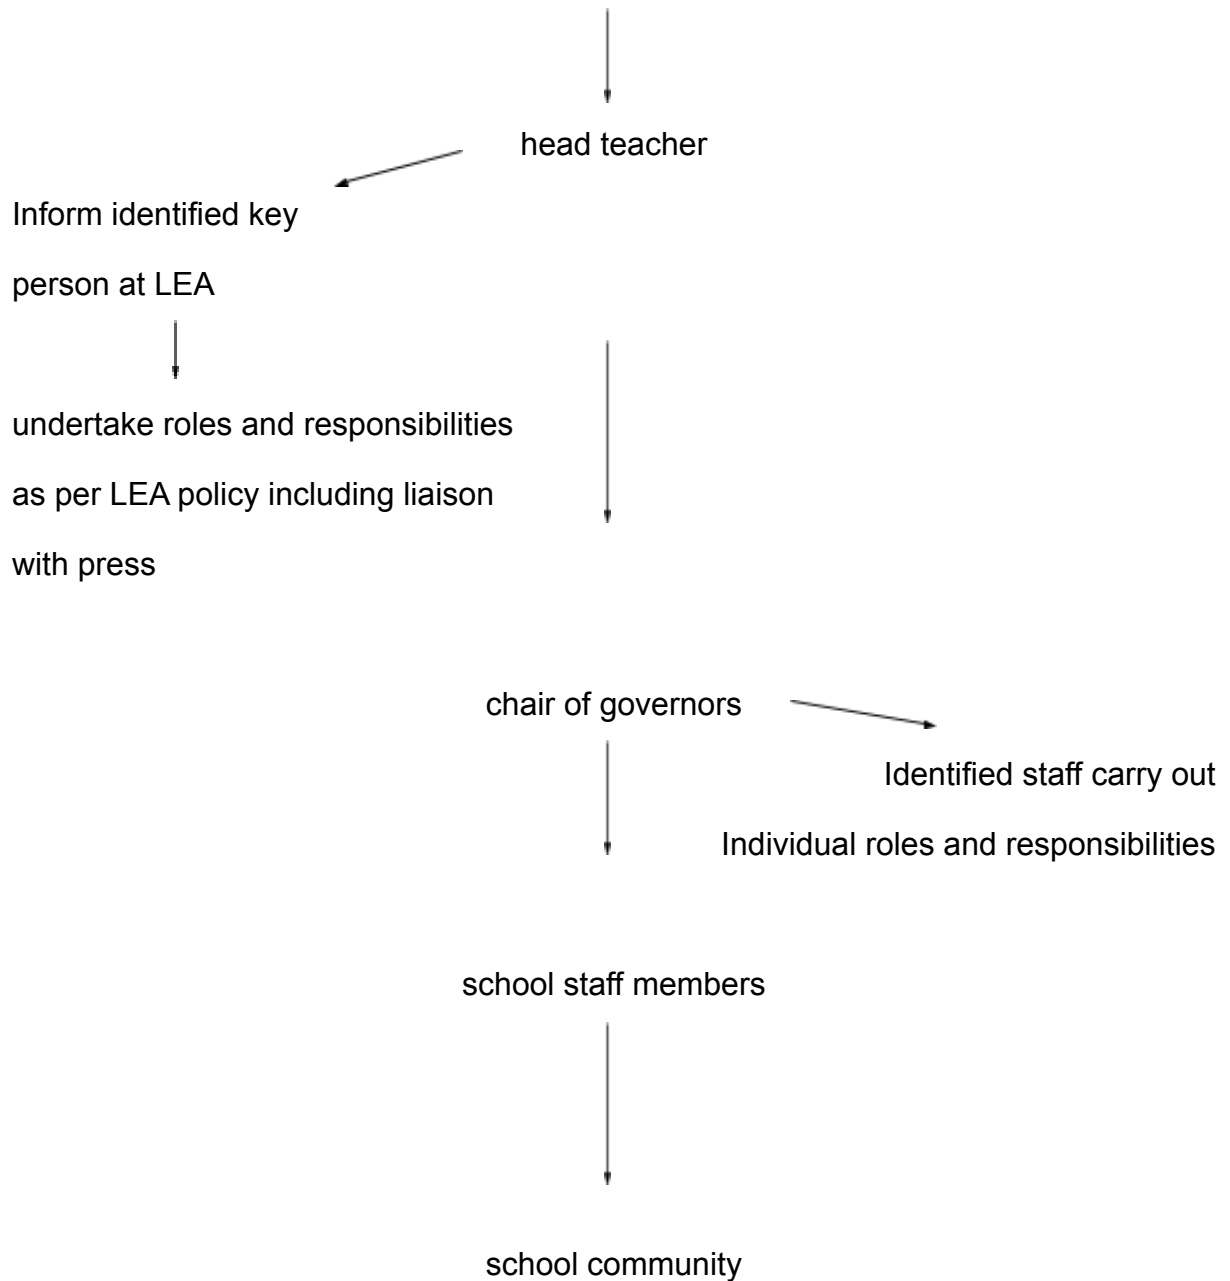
head teacher

Inform identified key person at LEA

undertake roles and responsibilities as per LEA policy including liaison with press

chair of governors

Identified staff carry out Individual roles and responsibilities

school staff members

school community